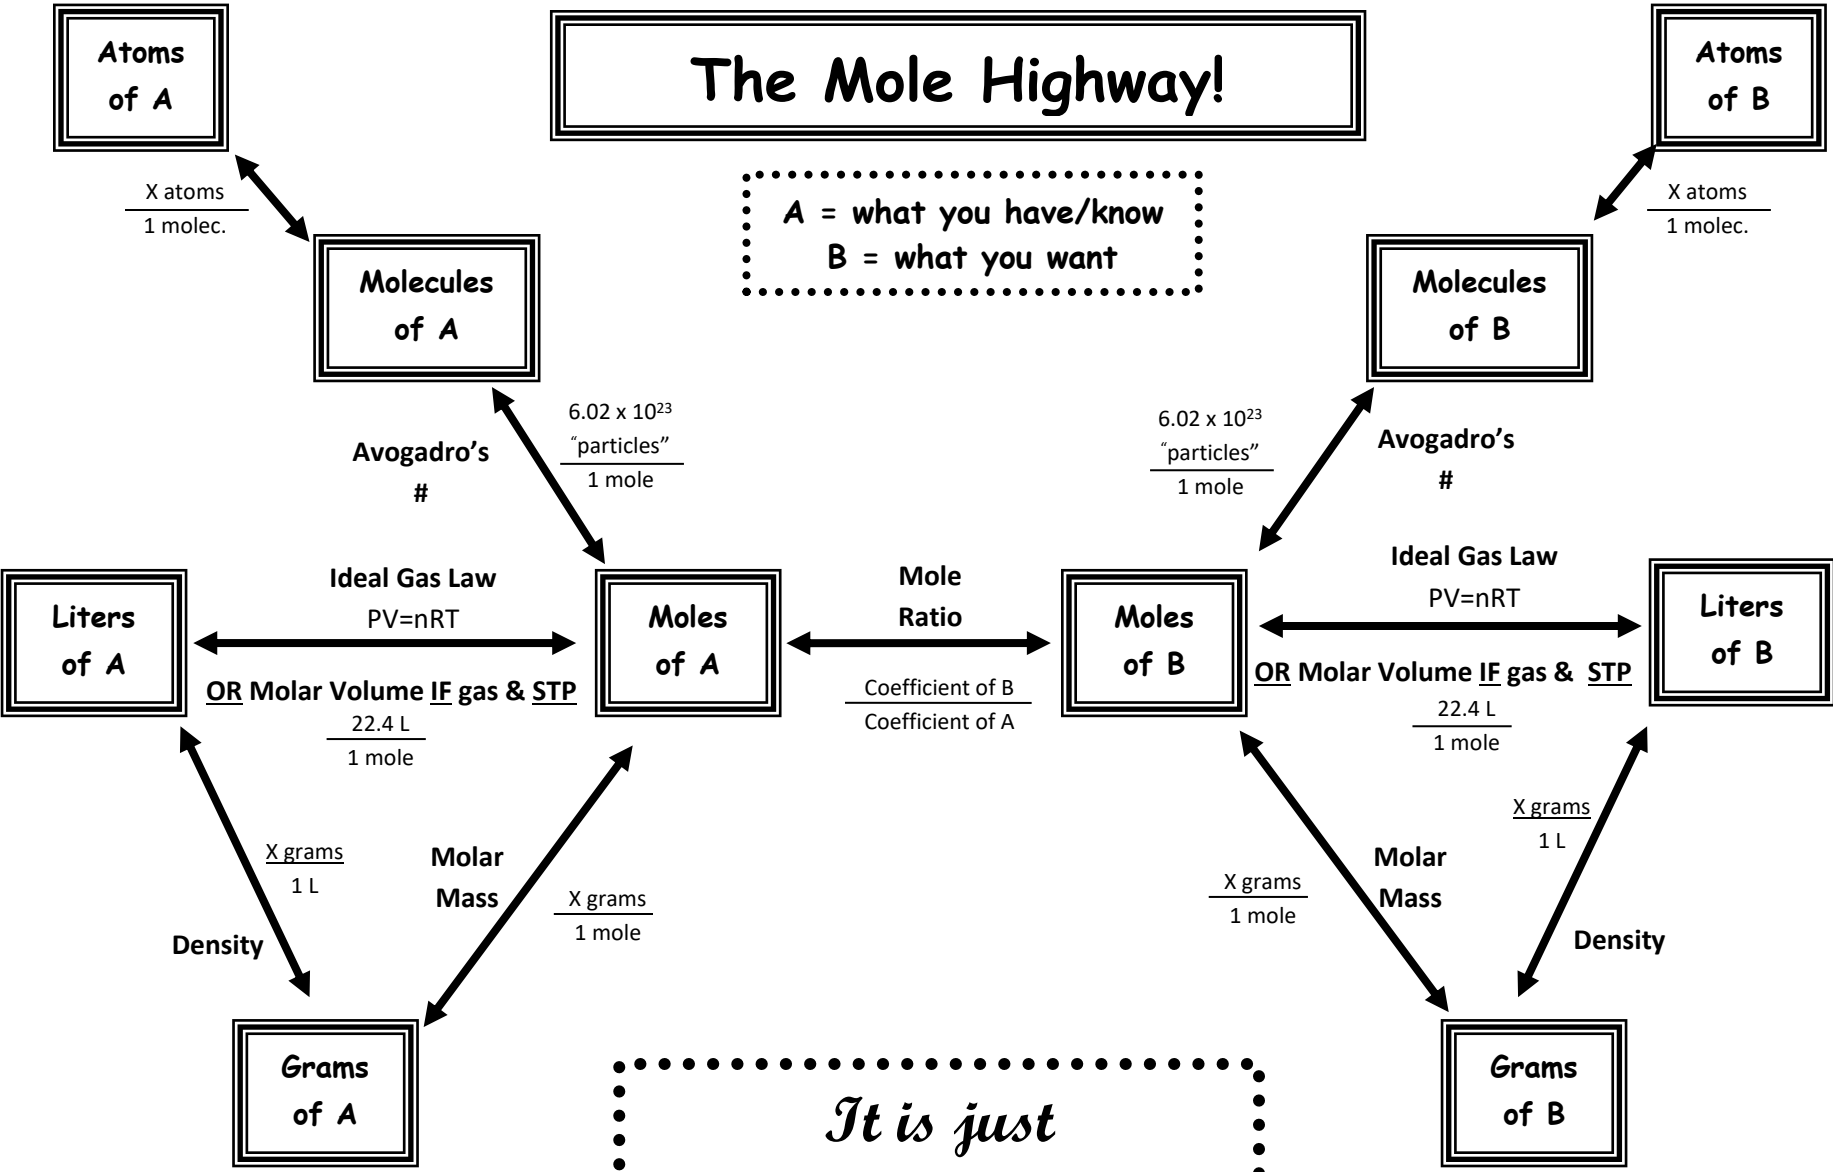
Atoms of A

The Mole Highway!

Atoms of B

$\frac{\text{X atoms}}{\text{1 molec.}}$

A = what you have/know
B = what you want

$\frac{\text{X atoms}}{\text{1 molec.}}$

Molecules of A

Molecules of B

Avogadro's #

$\frac{6.02 \times 10^{23} \text{ "particles"}}{\text{1 mole}}$

$\frac{6.02 \times 10^{23} \text{ "particles"}}{\text{1 mole}}$

Avogadro's #

Ideal Gas Law
PV=nRT

Mole Ratio

Ideal Gas Law
PV=nRT

Liters of A

Moles of A

Moles of B

Liters of B

OR Molar Volume IF gas & STP

$\frac{\text{22.4 L}}{\text{1 mole}}$

$\frac{\text{Coefficient of B}}{\text{Coefficient of A}}$

OR Molar Volume IF gas & STP

$\frac{\text{22.4 L}}{\text{1 mole}}$

$\frac{\text{X grams}}{\text{1 L}}$

Density

Molar Mass

$\frac{\text{X grams}}{\text{1 mole}}$

$\frac{\text{X grams}}{\text{1 mole}}$

Molar Mass

$\frac{\text{X grams}}{\text{1 L}}$

Density

Grams of A

It is just

Grams of B